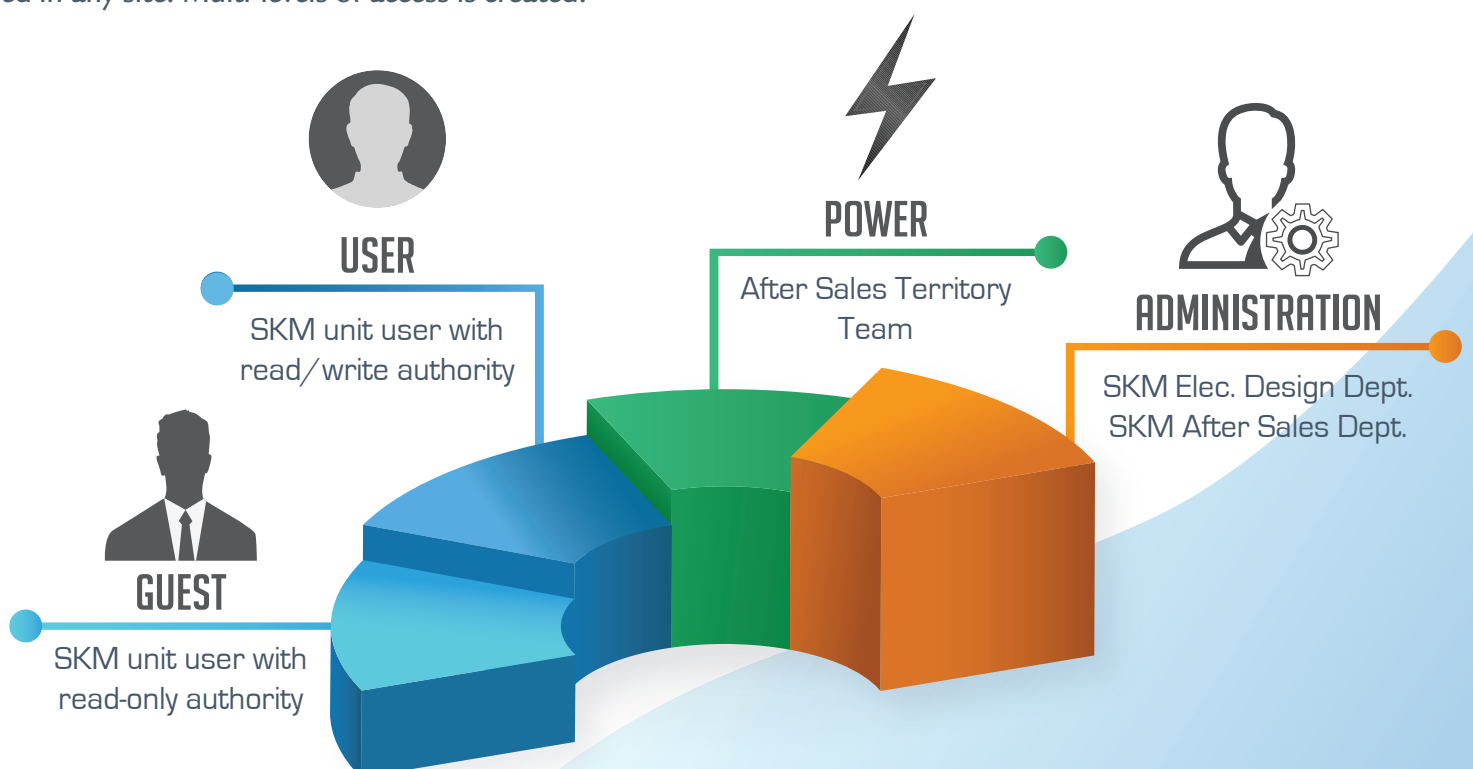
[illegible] in any site. Multi levels of access is created.

USER

SKM unit user with read/write authority

POWER

After Sales Territory Team

ADMINISTRATION

SKM Elec. Design Dept. SKM After Sales Dept.

GUEST

SKM unit user with read-only authority